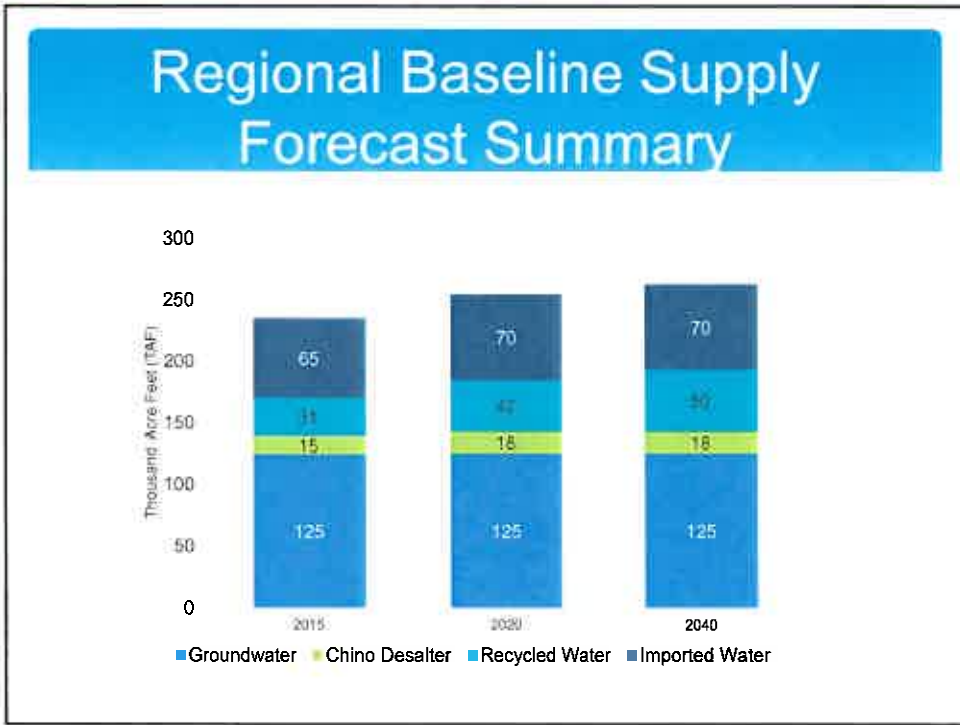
Regional Baseline Supply Forecast Summary

300
250
200
150
100
50
0

Thousand Acre Feet (TAF)

| | 2015 | 2020 | 2040 |
|---|---|---|---|
| Imported Water | 65 | 70 | 70 |
| Recycled Water | 31 | 42 | 50 |
| Chino Desalter | 15 | 18 | 18 |
| Groundwater | 125 | 125 | 125 |

■Groundwater ■Chino Desalter ■Recycled Water ■Imported Water